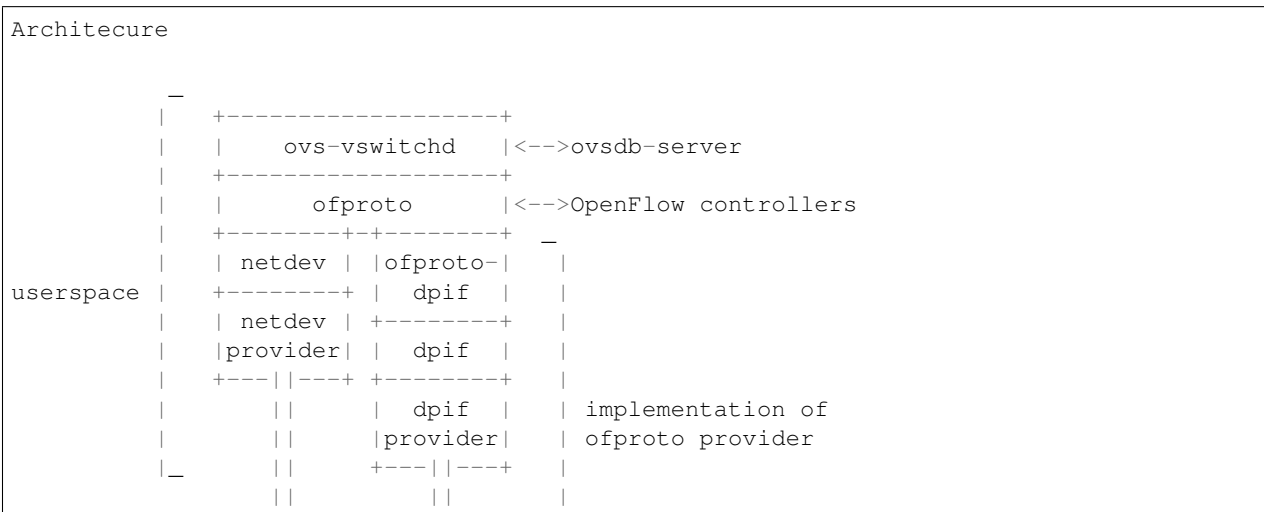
Architecure

```
          _
         |   +-------------------+
         |   |    ovs-vswitchd   |<-->ovsdb-server
         |   +-------------------+
         |   |      ofproto      |<-->OpenFlow controllers
         |   +--------+-+--------+  _
         |   | netdev | |ofproto-|   |
userspace |   +--------+ |  dpif  |   |
         |   | netdev | +--------+   |
         |   |provider| |  dpif  |   |
         |   +---||---+ +--------+   |
         |       ||     |  dpif  |   | implementation of
         |       ||     |provider|   | ofproto provider
         |_      ||     +---||---+   |
                 ||         ||       |
```